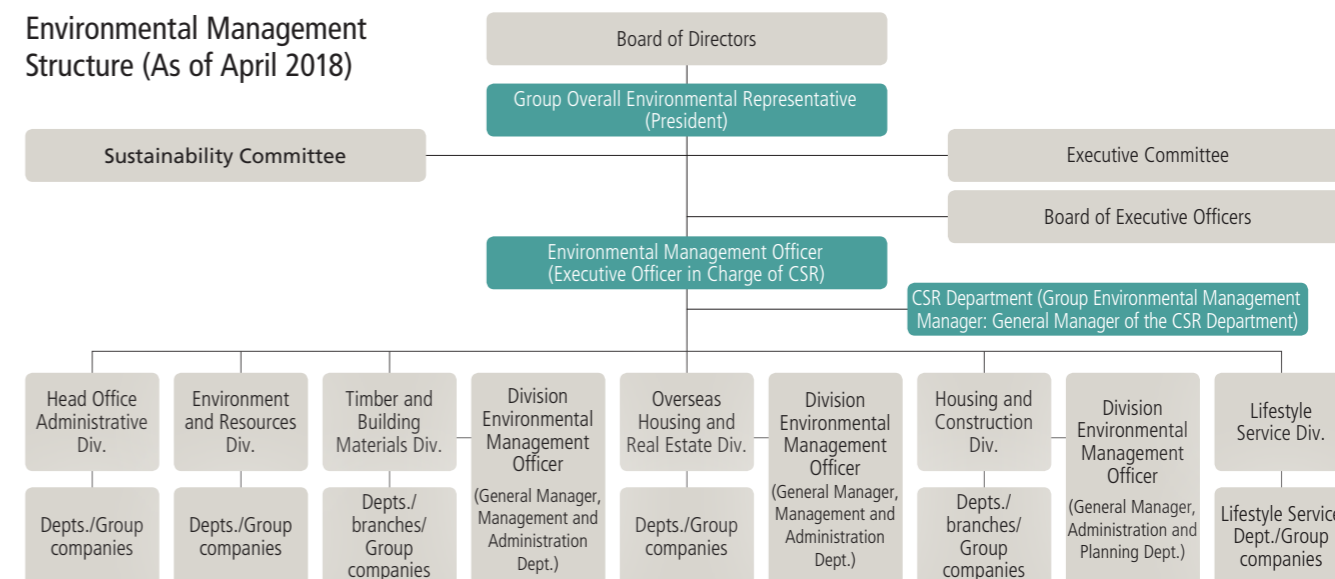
Environmental Management Structure (As of April 2018)

Board of Directors

Group Overall Environmental Representative (President)

Sustainability Committee

Executive Committee

Board of Executive Officers

Environmental Management Officer (Executive Officer in Charge of CSR)

CSR Department (Group Environmental Management Manager: General Manager of the CSR Department)

Head Office Administrative Div.

Depts./Group companies

Environment and Resources Div.

Depts./Group companies

Timber and Building Materials Div.

Depts./ branches/ Group companies

Division Environmental Management Officer

(General Manager, Management and Administration Dept.)

Overseas Housing and Real Estate Div.

Depts./Group companies

Division Environmental Management Officer

(General Manager, Management and Administration Dept.)

Housing and Construction Div.

Depts./ branches/ Group companies

Division Environmental Management Officer

(General Manager, Administration and Planning Dept.)

Lifestyle Service Div.

Lifestyle Service Dept./Group companies